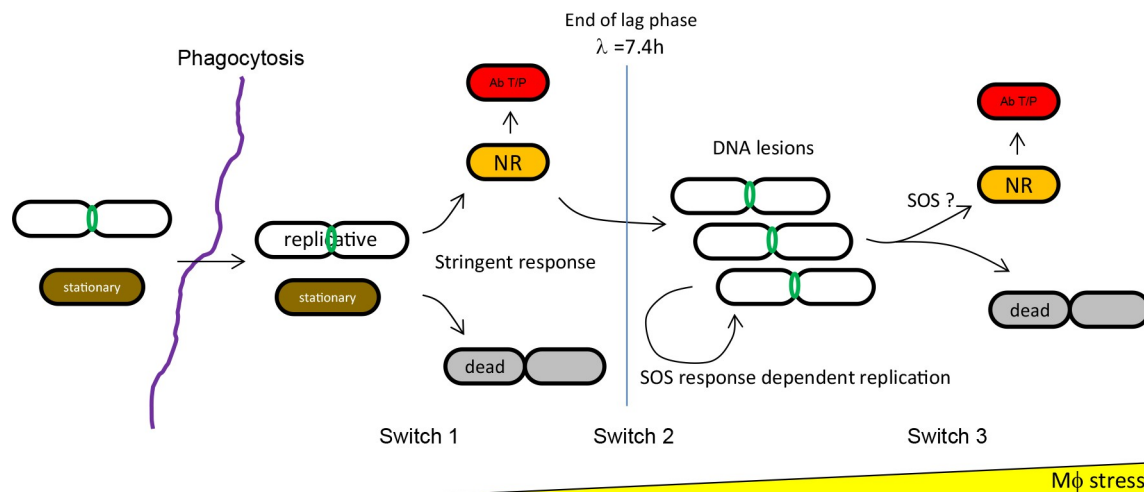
End of lag phase
$\lambda$ =7.4h

Phagocytosis

Ab T/P

NR

DNA lesions

Ab T/P

SOS ?

NR

stationary

replicative

stationary

Stringent response

dead

dead

SOS response dependent replication

Switch 1

Switch 2

Switch 3

M$\phi$ stress